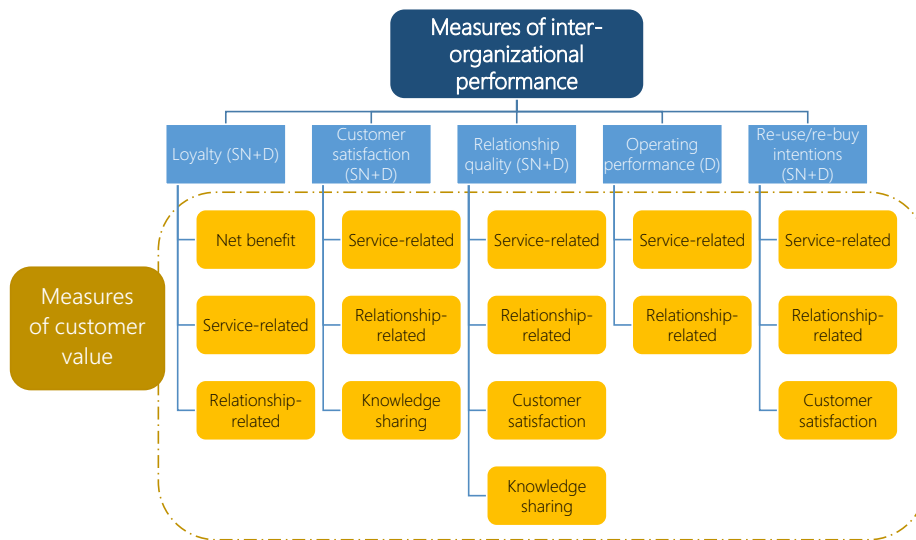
Measures of inter-organizational performance

Loyalty (SN+D)

Net benefit

Service-related

Relationship-related

Customer satisfaction (SN+D)

Service-related

Relationship-related

Knowledge sharing

Relationship quality (SN+D)

Service-related

Relationship-related

Customer satisfaction

Knowledge sharing

Operating performance (D)

Service-related

Relationship-related

Re-use/re-buy intentions (SN+D)

Service-related

Relationship-related

Customer satisfaction

Measures of customer value